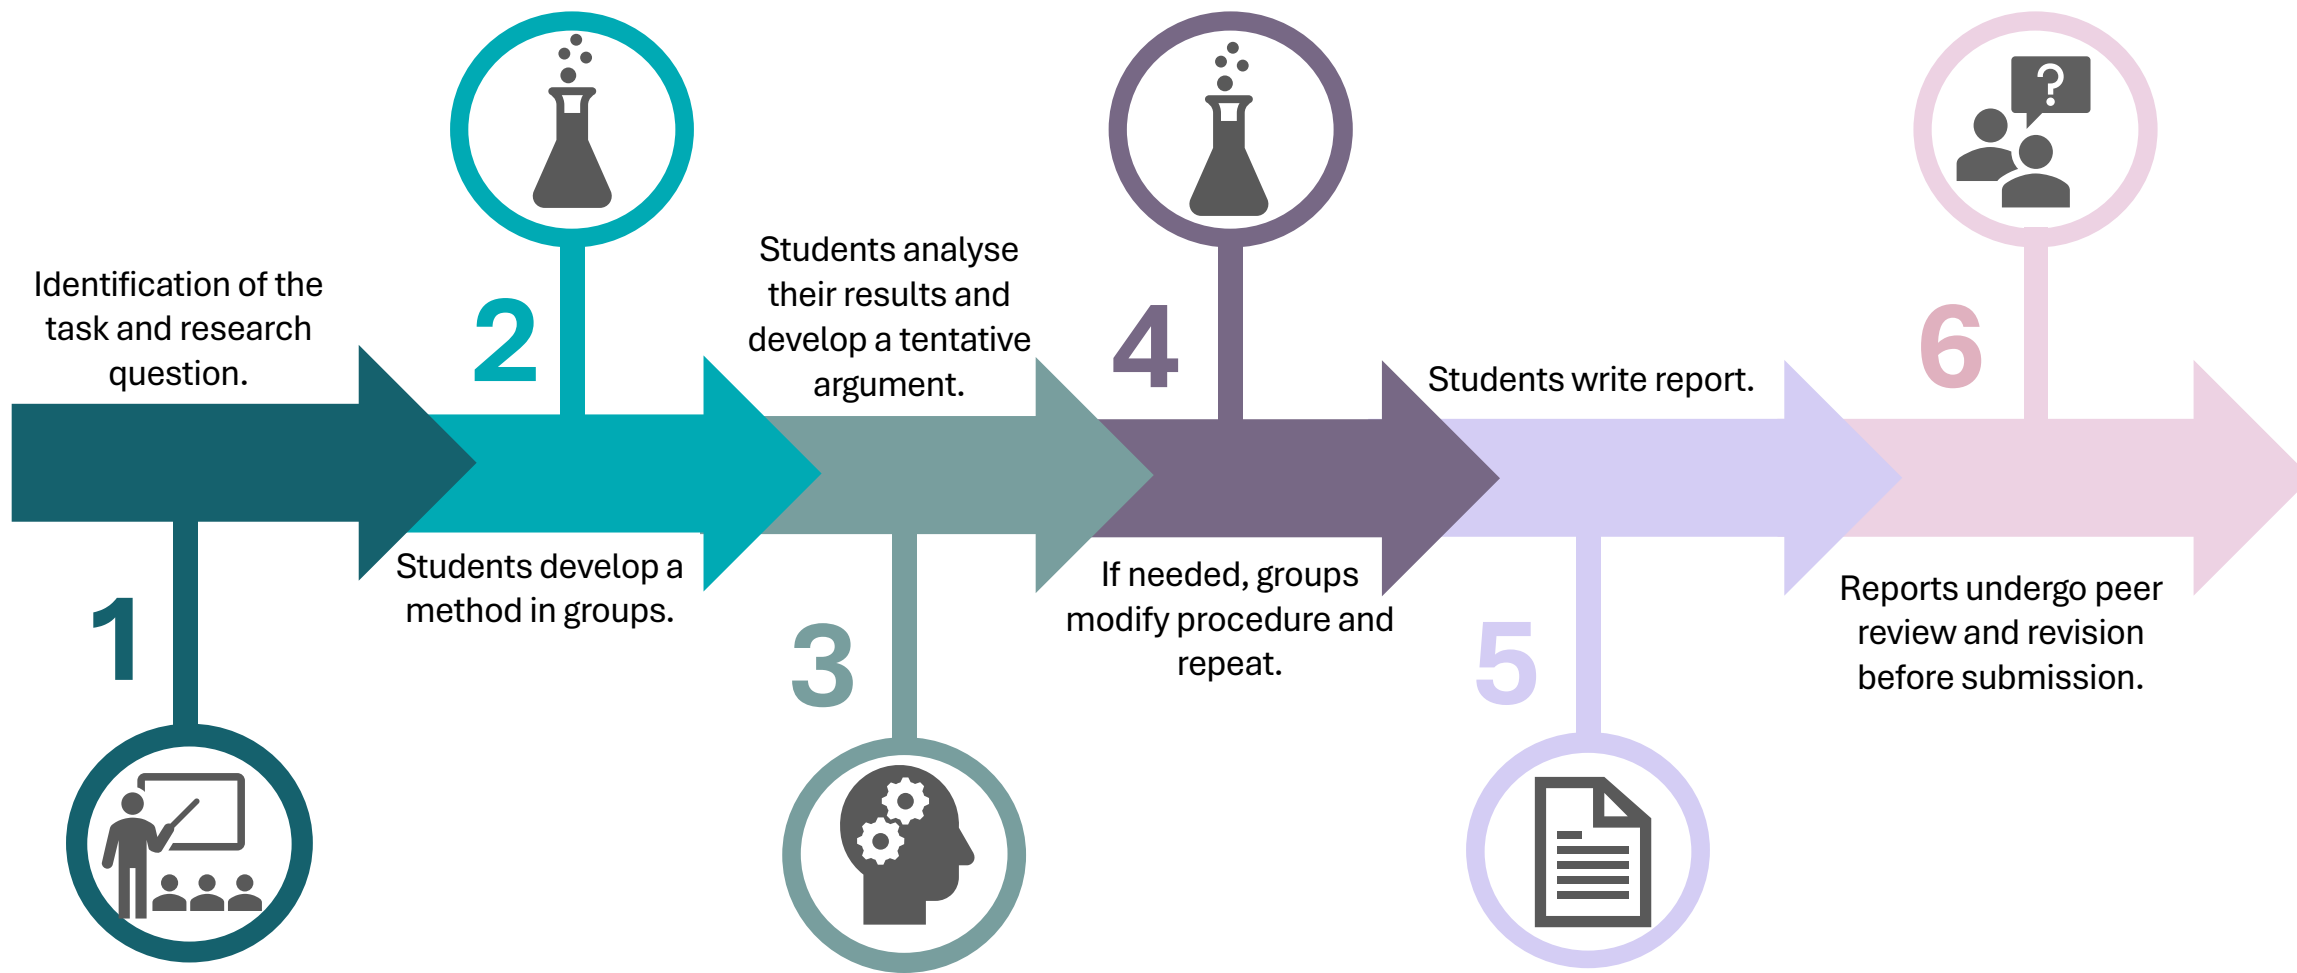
Identification of the task and research question.

1

2

Students develop a method in groups.

Students analyse their results and develop a tentative argument.

3

4

If needed, groups modify procedure and repeat.

Students write report.

5

6

Reports undergo peer review and revision before submission.

?